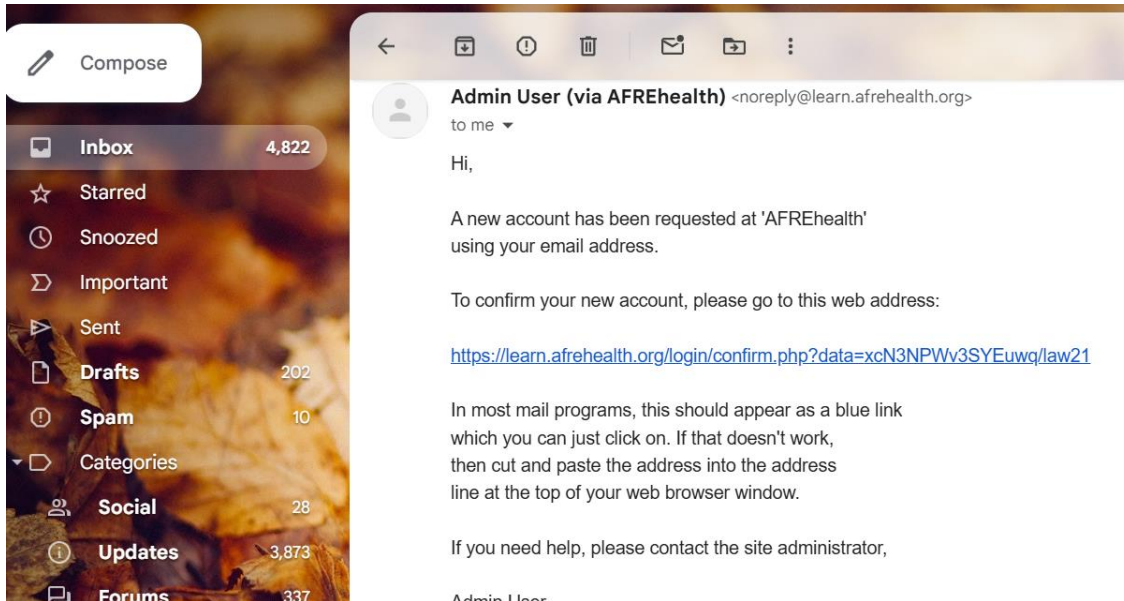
Compose

Inbox 4,822
Starred
Snoozed
Important
Sent
Drafts 202
Spam 10
Categories
Social 28
Updates 3,873
Forums 337

Admin User (via AFREhealth) <noreply@learn.afrehealth.org>
to me

Hi,

A new account has been requested at 'AFREhealth' using your email address.

To confirm your new account, please go to this web address:

https://learn.afrehealth.org/login/confirm.php?data=xcN3NPWv3SYEuwq/law21

In most mail programs, this should appear as a blue link which you can just click on. If that doesn't work, then cut and paste the address into the address line at the top of your web browser window.

If you need help, please contact the site administrator,

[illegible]